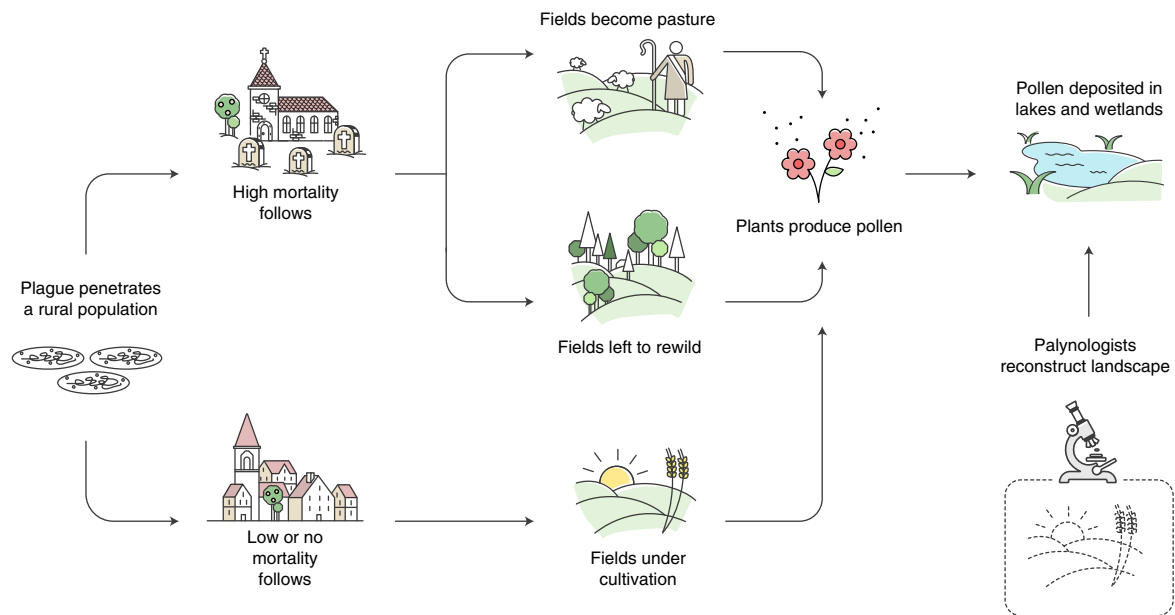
Plague penetrates a rural population

High mortality follows

Low or no mortality follows

Fields become pasture

Fields left to rewild

Fields under cultivation

Plants produce pollen

Pollen deposited in lakes and wetlands

Palynologists reconstruct landscape